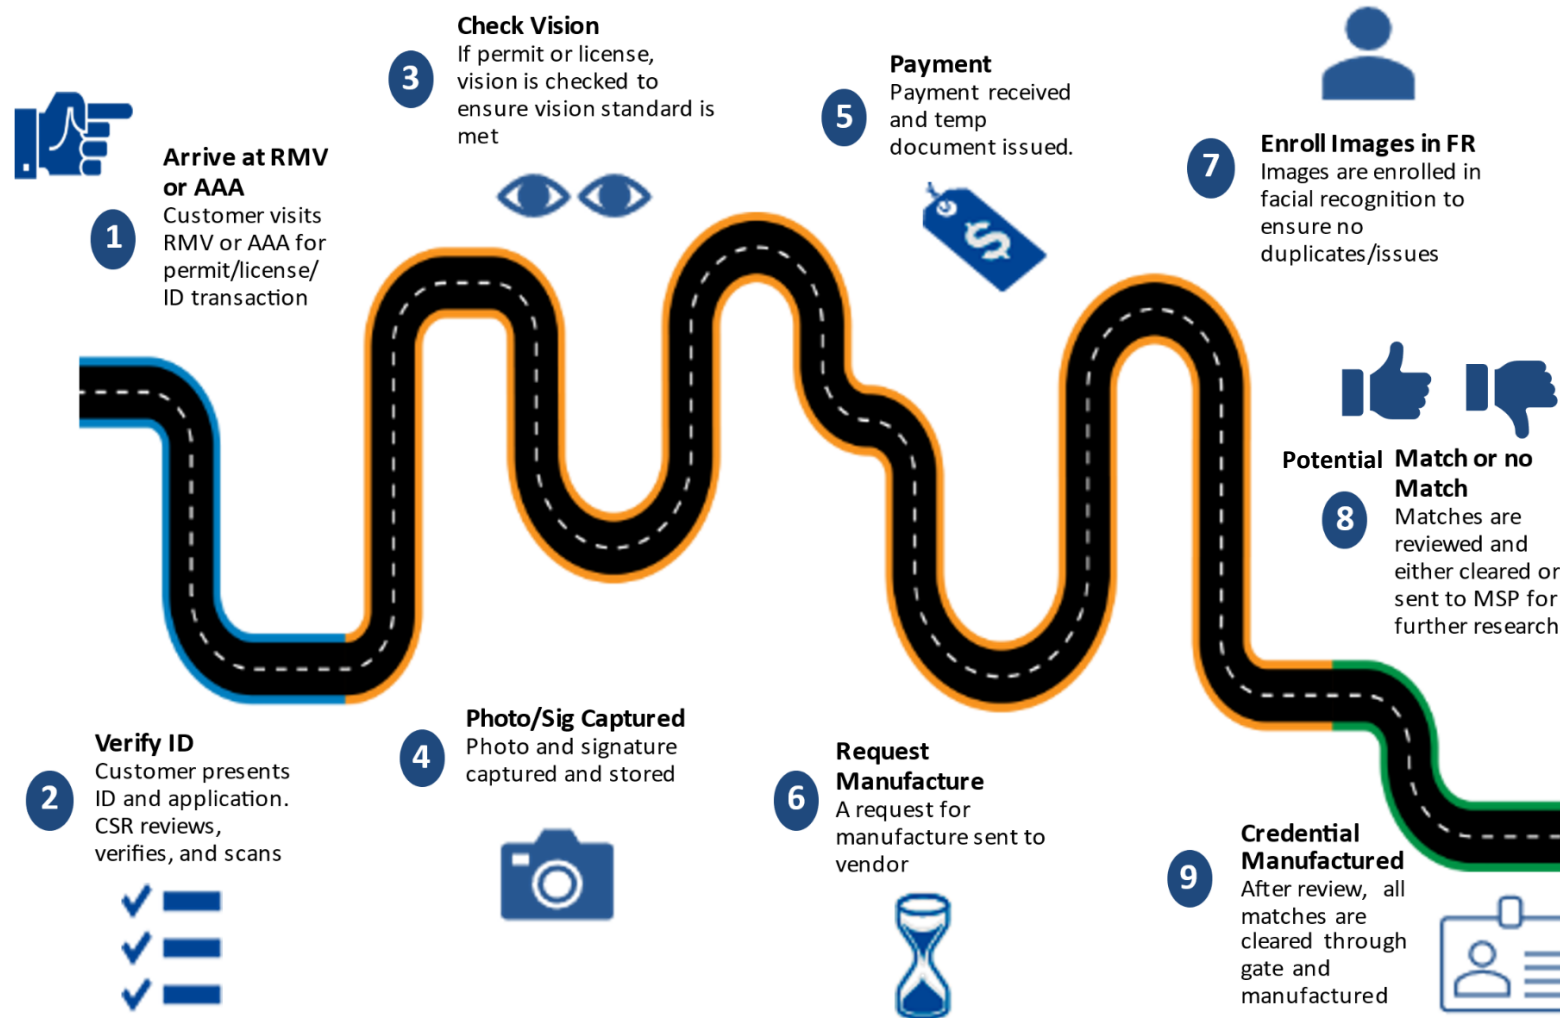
Check Vision
3
If permit or license, vision is checked to ensure vision standard is met

Payment
5
Payment received and temp document issued.

$

Enroll Images in FR
7
Images are enrolled in facial recognition to ensure no duplicates/issues

Arrive at RMV or AAA
1
Customer visits RMV or AAA for permit/license/ ID transaction

Potential Match or no Match
8
Matches are reviewed and either cleared or sent to MSP for further research

Verify ID
2
Customer presents ID and application. CSR reviews, verifies, and scans

Photo/Sig Captured
4
Photo and signature captured and stored

Request Manufacture
6
A request for manufacture sent to vendor

Credential Manufactured
9
After review, all matches are cleared through gate and manufactured